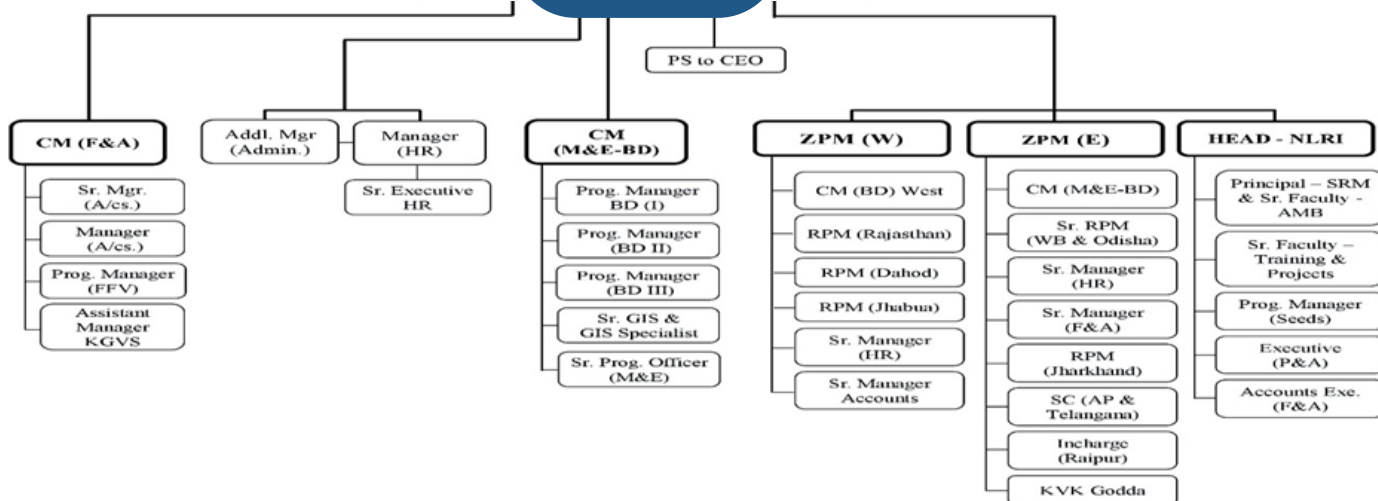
PS to CEO

CM (F&A)
Sr. Mgr. (A/cs.)
Manager (A/cs.)
Prog. Manager (FFV)
Assistant Manager KGVS

Addl. Mgr (Admin.)

Manager (HR)
Sr. Executive HR

CM (M&E-BD)
Prog. Manager BD (I)
Prog. Manager (BD II)
Prog. Manager (BD III)
Sr. GIS & GIS Specialist
Sr. Prog. Officer (M&E)

ZPM (W)
CM (BD) West
RPM (Rajasthan)
RPM (Dahod)
RPM (Jhabua)
Sr. Manager (HR)
Sr. Manager Accounts

ZPM (E)
CM (M&E-BD)
Sr. RPM (WB & Odisha)
Sr. Manager (HR)
Sr. Manager (F&A)
RPM (Jharkhand)
SC (AP & Telangana)
Incharge (Raipur)
KVK Godda

HEAD - NLRI
Principal – SRM & Sr. Faculty - AMB
Sr. Faculty – Training & Projects
Prog. Manager (Seeds)
Executive (P&A)
Accounts Exe. (F&A)